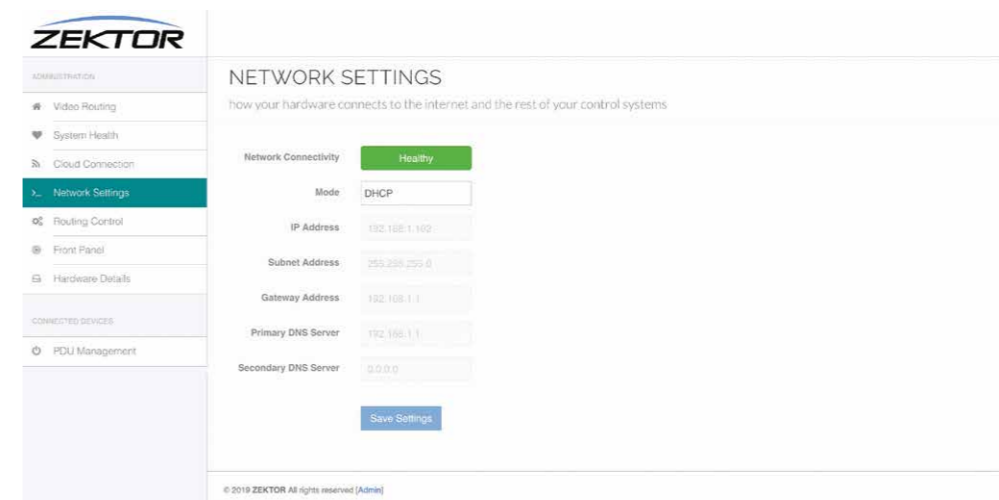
ZEKTOR

ADMINISTRATION

Video Routing

System Health

Cloud Connection

Network Settings

Routing Control

Front Panel

Hardware Details

CONNECTED DEVICES

PDU Management

NETWORK SETTINGS

how your hardware connects to the internet and the rest of your control systems

Network Connectivity
Healthy

Mode
DHCP

IP Address
192.168.1.102

Subnet Address
255.255.255.0

Gateway Address
192.168.1.1

Primary DNS Server
192.168.1.1

Secondary DNS Server
0.0.0.0

Save Settings

© 2019 ZEKTOR All rights reserved [Admin]